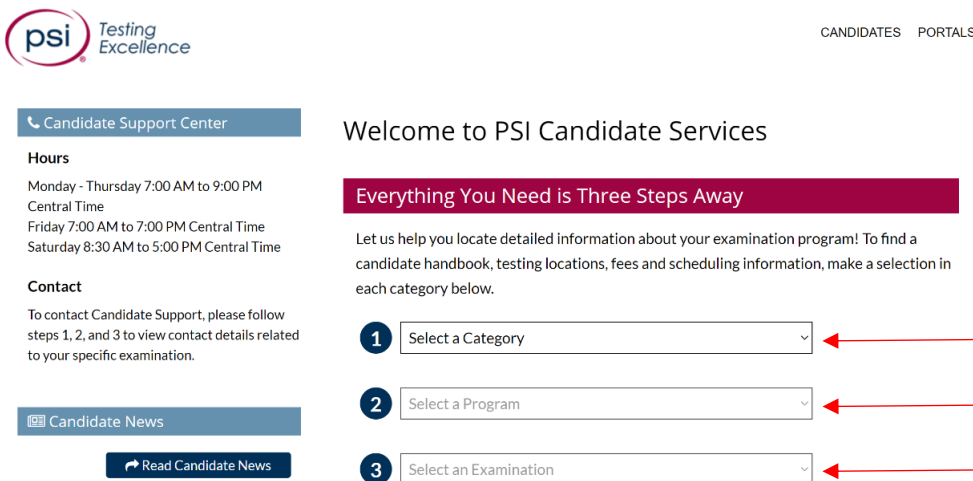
psi Testing Excellence

CANDIDATES PORTALS

Candidate Support Center

Hours

Monday - Thursday 7:00 AM to 9:00 PM Central Time
Friday 7:00 AM to 7:00 PM Central Time
Saturday 8:30 AM to 5:00 PM Central Time

Contact

To contact Candidate Support, please follow steps 1, 2, and 3 to view contact details related to your specific examination.

Candidate News

Read Candidate News

Welcome to PSI Candidate Services

Everything You Need is Three Steps Away

Let us help you locate detailed information about your examination program! To find a candidate handbook, testing locations, fees and scheduling information, make a selection in each category below.

1 Select a Category

2 Select a Program

3 Select an Examination